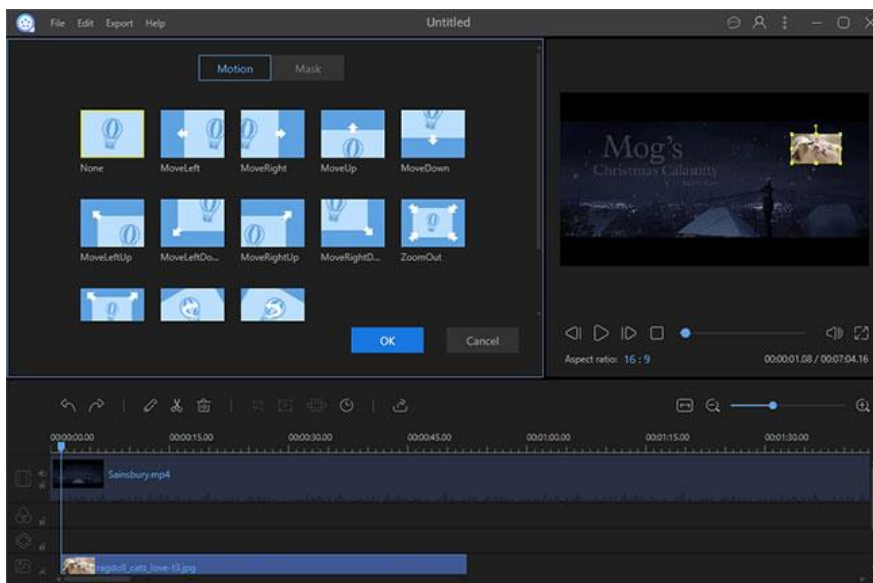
File Edit Export Help
Untitled

Motion Mask

None
MoveLeft
MoveRight
MoveUp
MoveDown
MoveLeftUp
MoveLeftDo...
MoveRightUp
MoveRightD...
ZoomOut

OK
Cancel

Mog's
Christmas Calamity

Aspect ratio: 16 : 9
00:00:01.08 / 00:07:04.16

00:00:00.00
00:00:15.00
00:00:30.00
00:00:45.00
00:01:00.00
00:01:15.00
00:01:30.00

Sainsbury.mp4
ragdoll_cats_love-13.jpg